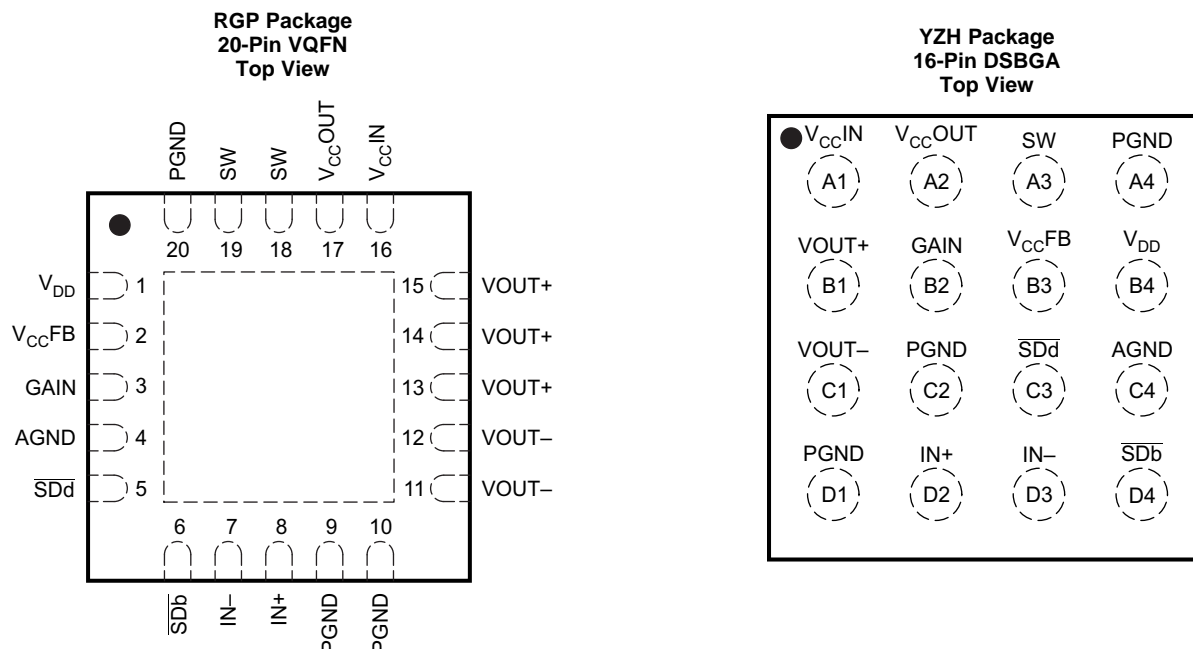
RGP Package
20-Pin VQFN
Top View

PGND SW SW $V_{CC}$OUT $V_{CC}$IN

20 19 18 17 16

$V_{DD}$ 1
$V_{CC}$FB 2
GAIN 3
AGND 4
$\overline{SDd}$ 5

15 VOUT+
14 VOUT+
13 VOUT+
12 VOUT–
11 VOUT–

6 7 8 9 10

$\overline{SDb}$ IN– IN+ PGND PGND

YZH Package
16-Pin DSBGA
Top View

| $V_{CC}$IN | $V_{CC}$OUT | SW | PGND |
|---|---|---|---|
| A1 | A2 | A3 | A4 |
| VOUT+ | GAIN | $V_{CC}$FB | $V_{DD}$ |
| B1 | B2 | B3 | B4 |
| VOUT– | PGND | $\overline{SDd}$ | AGND |
| C1 | C2 | C3 | C4 |
| PGND | IN+ | IN– | $\overline{SDb}$ |
| D1 | D2 | D3 | D4 |